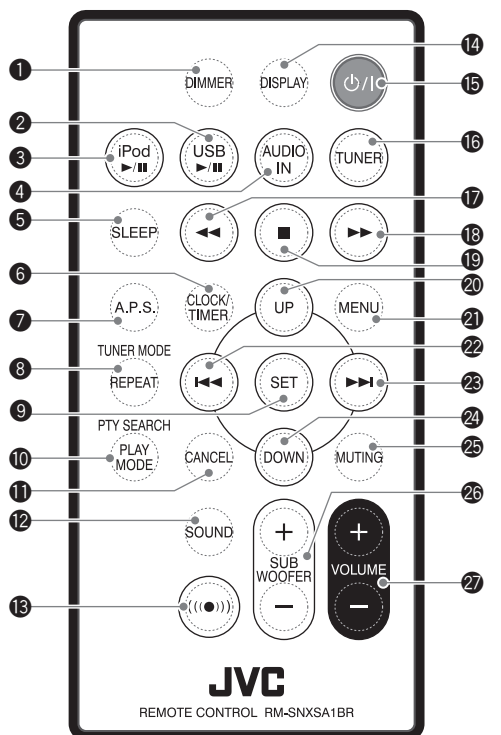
❶ DIMMER
⓮ DISPLAY
⓯ ⏻/I
❷ USB ►/❚❚
❸ iPod ►/❚❚
⓰ TUNER
❹ AUDIO IN
❺ SLEEP
⓱ ◄◄
■
⓲ ►►
⓳
❻ CLOCK/ TIMER
UP ⓴
❼ A.P.S.
MENU ㉑
❽ TUNER MODE REPEAT
㉒ ❙◄◄
SET
►►❙ ㉓
❾
PTY SEARCH
❿ PLAY MODE
㉔ DOWN
MUTING ㉕
⓫ CANCEL
⓬ SOUND
㉖
+ SUB WOOFER −
+ VOLUME −
㉗
⓭ ((●))
JVC
REMOTE CONTROL RM-SNXSA1BR